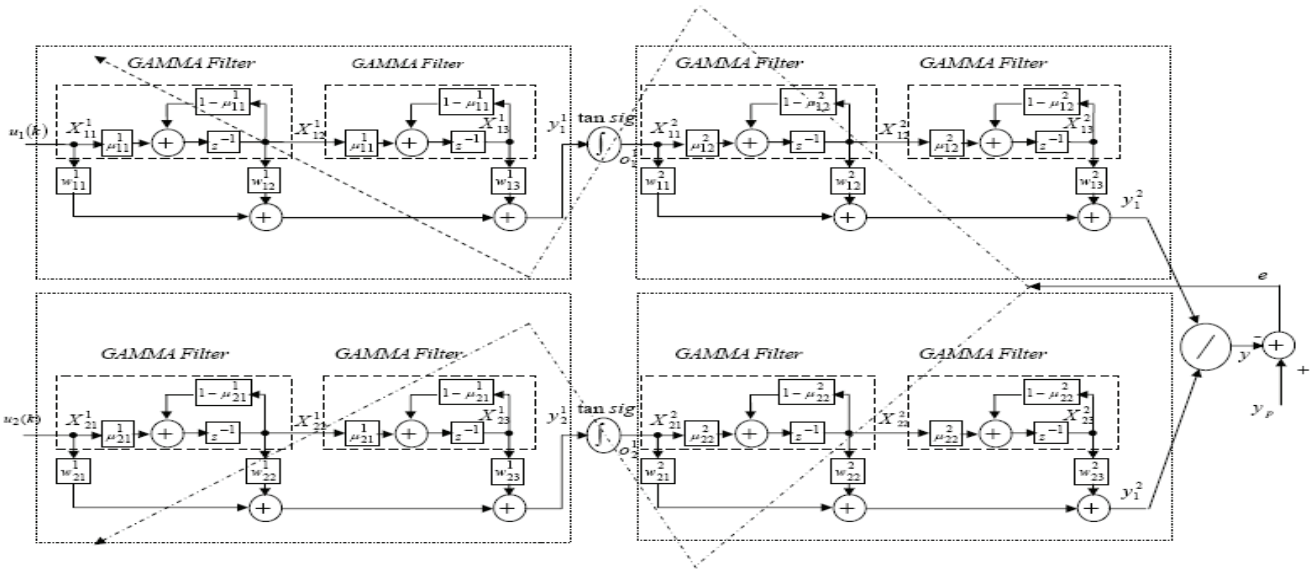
GAMMA Filter
GAMMA Filter
$u_1(k)$
$X_{11}^1$
$\mu_{11}^1$
$1-\mu_{11}^1$
$z^{-1}$
$X_{12}^1$
$\mu_{11}^1$
$1-\mu_{11}^1$
$z^{-1}$
$X_{13}^1$
$w_{11}^1$
$w_{12}^1$
$w_{13}^1$
$y_1^1$
tan sig
$o_1^1$
GAMMA Filter
GAMMA Filter
$X_{11}^2$
$\mu_{12}^2$
$1-\mu_{12}^2$
$z^{-1}$
$X_{12}^2$
$\mu_{12}^2$
$1-\mu_{12}^2$
$z^{-1}$
$X_{13}^2$
$w_{11}^2$
$w_{12}^2$
$w_{13}^2$
$y_1^2$
$e$
GAMMA Filter
GAMMA Filter
$u_2(k)$
$X_{21}^1$
$\mu_{21}^1$
$1-\mu_{21}^1$
$z^{-1}$
$X_{22}^1$
$\mu_{21}^1$
$1-\mu_{21}^1$
$z^{-1}$
$X_{23}^1$
$w_{21}^1$
$w_{22}^1$
$w_{23}^1$
$y_2^1$
tan sig
$o_2^1$
GAMMA Filter
GAMMA Filter
$X_{21}^2$
$\mu_{22}^2$
$1-\mu_{22}^2$
$z^{-1}$
$X_{22}^2$
$\mu_{22}^2$
$1-\mu_{22}^2$
$z^{-1}$
$X_{23}^2$
$w_{21}^2$
$w_{22}^2$
$w_{23}^2$
$y_1^2$
$y$
-
+
$y_p$